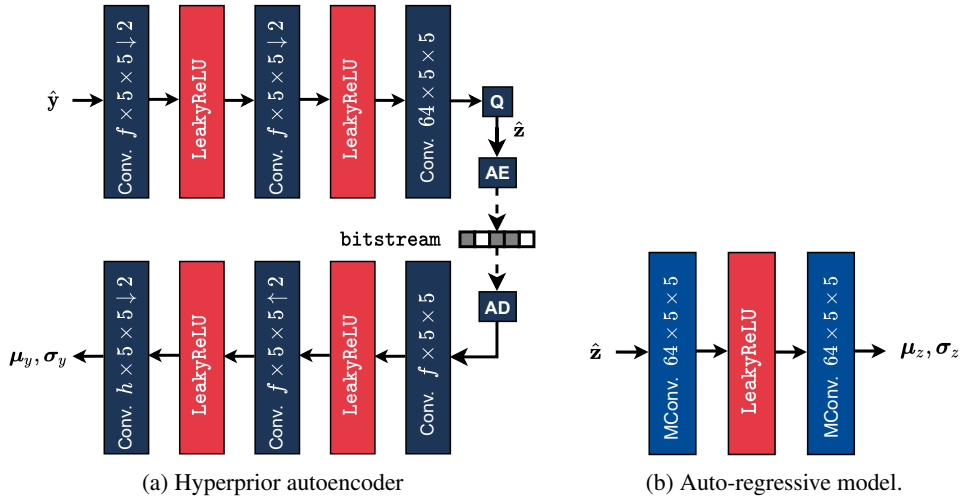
$\hat{\mathbf{y}}$

Conv. $f \times 5 \times 5 \downarrow 2$

LeakyReLU

Conv. $f \times 5 \times 5 \downarrow 2$

LeakyReLU

Conv. $64 \times 5 \times 5$

Q

$\hat{\mathbf{z}}$

AE

bitstream

AD

$\boldsymbol{\mu}_y, \boldsymbol{\sigma}_y$

Conv. $h \times 5 \times 5 \downarrow 2$

LeakyReLU

Conv. $f \times 5 \times 5 \uparrow 2$

LeakyReLU

Conv. $f \times 5 \times 5$

(a) Hyperprior autoencoder

$\hat{\mathbf{z}}$

MConv. $64 \times 5 \times 5$

LeakyReLU

MConv. $64 \times 5 \times 5$

$\boldsymbol{\mu}_z, \boldsymbol{\sigma}_z$

(b) Auto-regressive model.